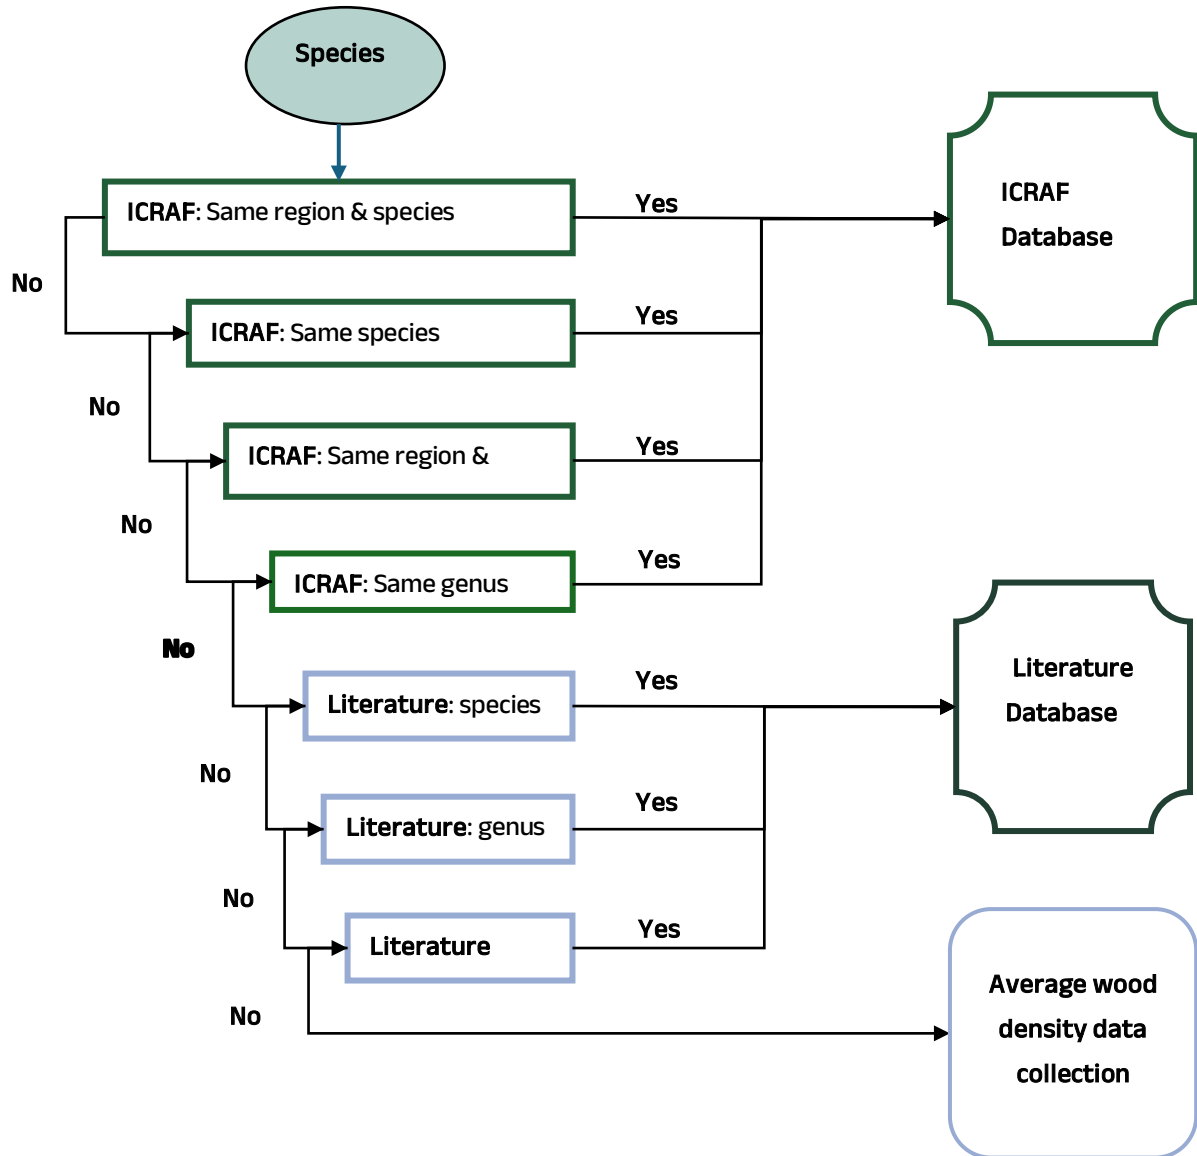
Species

ICRAF: Same region & species

Yes

ICRAF Database

No

ICRAF: Same species

Yes

No

ICRAF: Same region &

Yes

No

ICRAF: Same genus

Yes

No

Literature: species

Yes

Literature Database

No

Literature: genus

Yes

No

Literature

Yes

No

Average wood density data collection